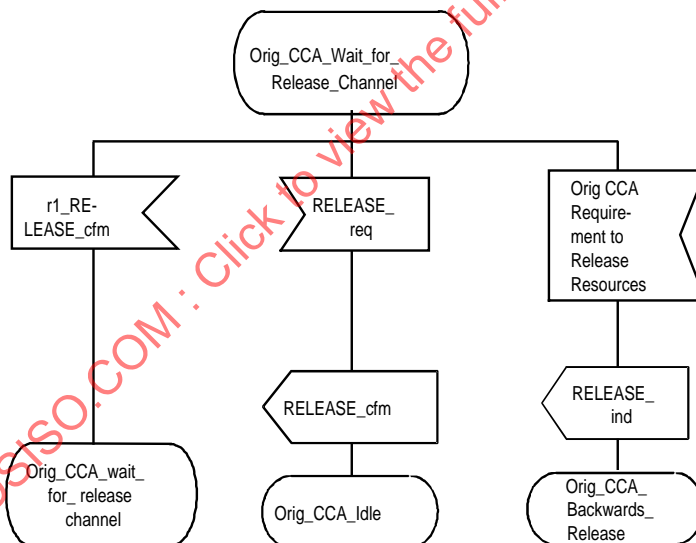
Orig_CCA_Wait_for_ Release_Channel

r1_RELEASE_cfm

RELEASE_ req

Orig CCA Requirement to Release Resources

RELEASE_cfm

RELEASE_ ind

Orig_CCA_wait_ for_ release channel

Orig_CCA_Idle

Orig_CCA_ Backwards_ Release

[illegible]ISO.COM : Click to view the fu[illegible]